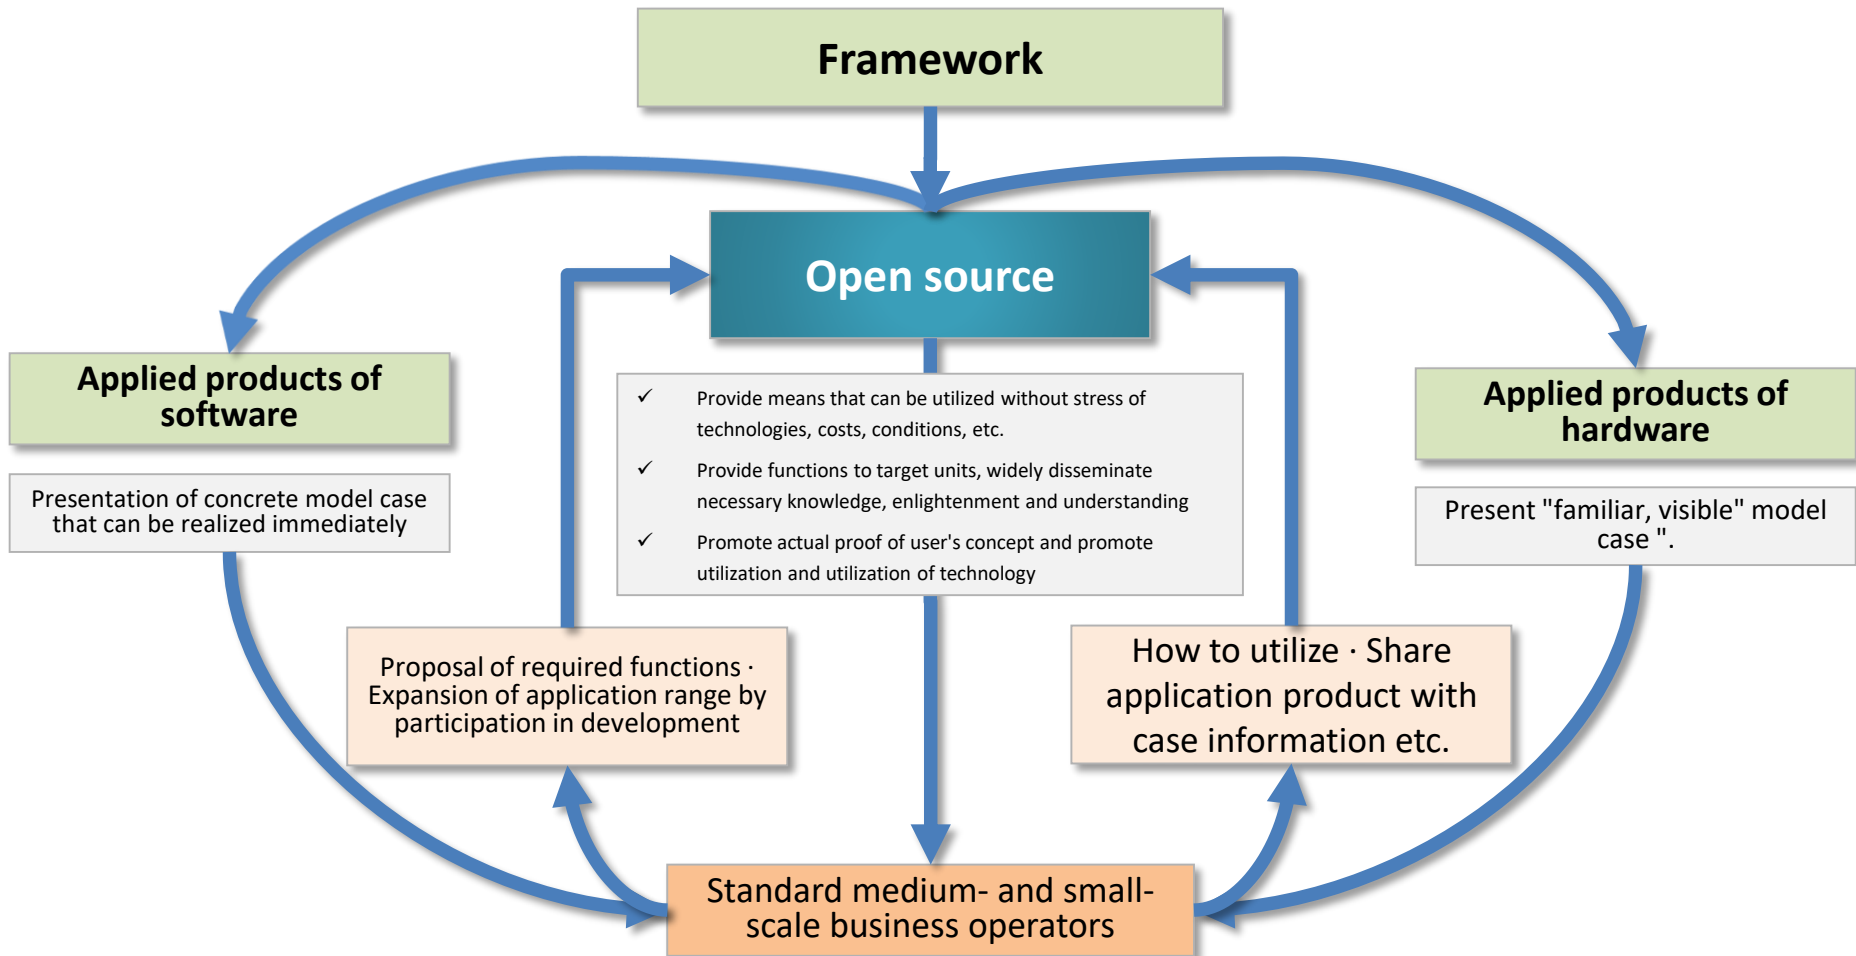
Framework

Open source

Applied products of software

Presentation of concrete model case that can be realized immediately

✓ Provide means that can be utilized without stress of technologies, costs, conditions, etc.

✓ Provide functions to target units, widely disseminate necessary knowledge, enlightenment and understanding

✓ Promote actual proof of user's concept and promote utilization and utilization of technology

Applied products of hardware

Present "familiar, visible" model case ".

Proposal of required functions · Expansion of application range by participation in development

How to utilize · Share application product with case information etc.

Standard medium- and small-scale business operators